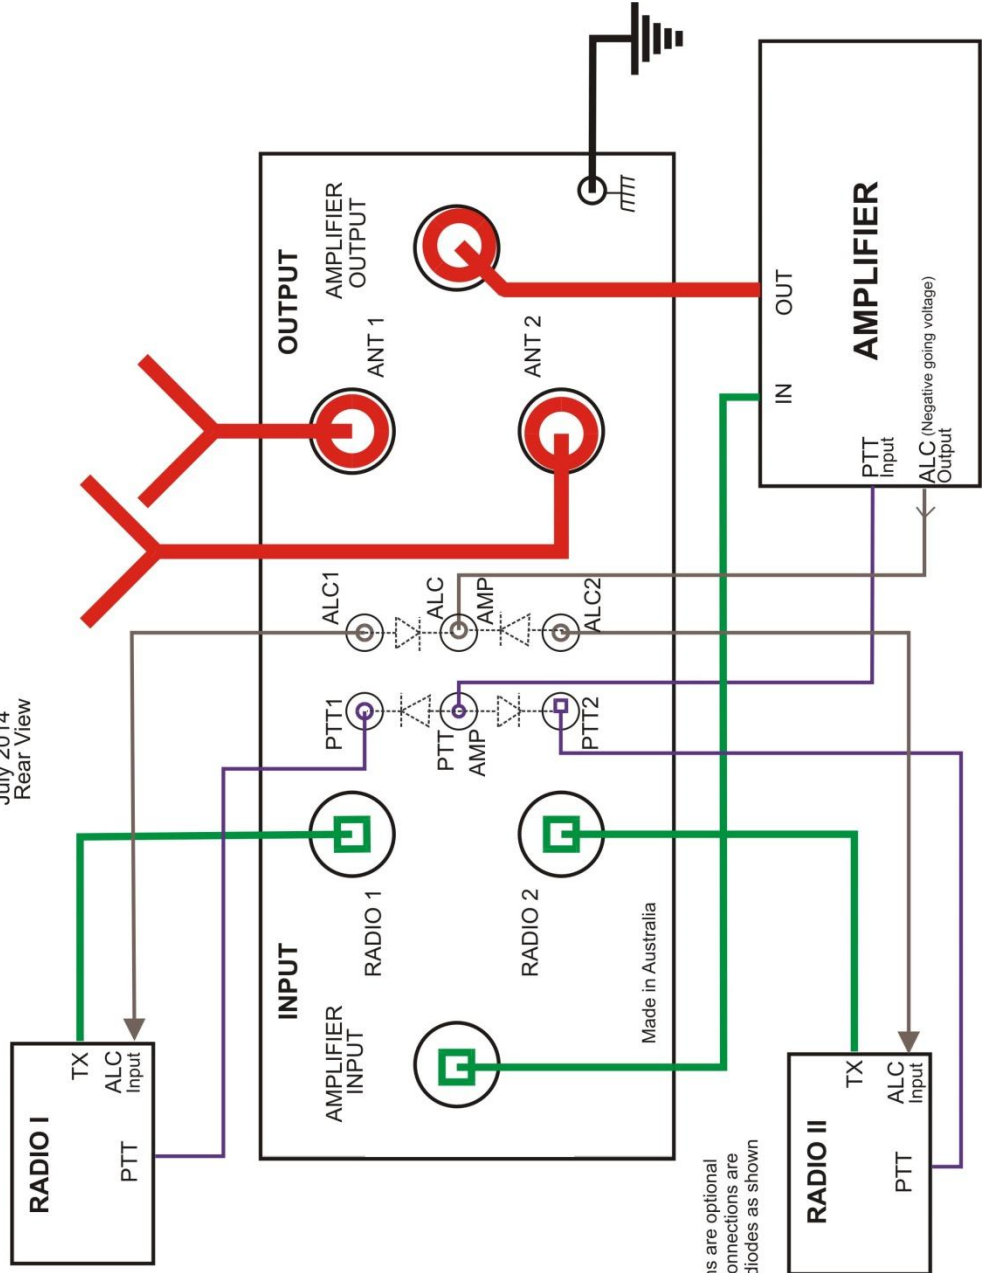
July 2014
Rear View

OUTPUT

AMPLIFIER OUTPUT

ANT 1

ANT 2

ALC1

ALC AMP

ALC2

PTT1

PTT AMP

PTT2

INPUT

RADIO 1

RADIO 2

AMPLIFIER INPUT

Made in Australia

AMPLIFIER

OUT

IN

PTT Input

ALC (Negative going voltage) Output

RADIO I

TX

ALC Input

PTT

RADIO II

TX

ALC Input

PTT

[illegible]s are optional
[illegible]onnections are
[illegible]diodes as shown